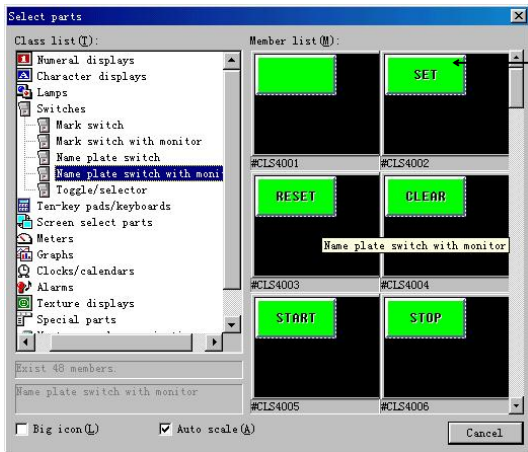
Select parts

Class list(T):

Numeral displays
Character displays
Lamps
Switches
Mark switch
Mark switch with monitor
Name plate switch
Name plate switch with moni
Toggle/selector
Ten-key pads/keyboards
Screen select parts
Meters
Graphs
Clocks/calendars
Alarms
Texture displays
Special parts
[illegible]

Exist 48 members.

Name plate switch with monitor

Member list(M):

#CLS4001

SET
#CLS4002

RESET
#CLS4003

CLEAR
#CLS4004

Name plate switch with monitor

START
#CLS4005

STOP
#CLS4006

Big icon(L)
Auto scale(A)
Cancel